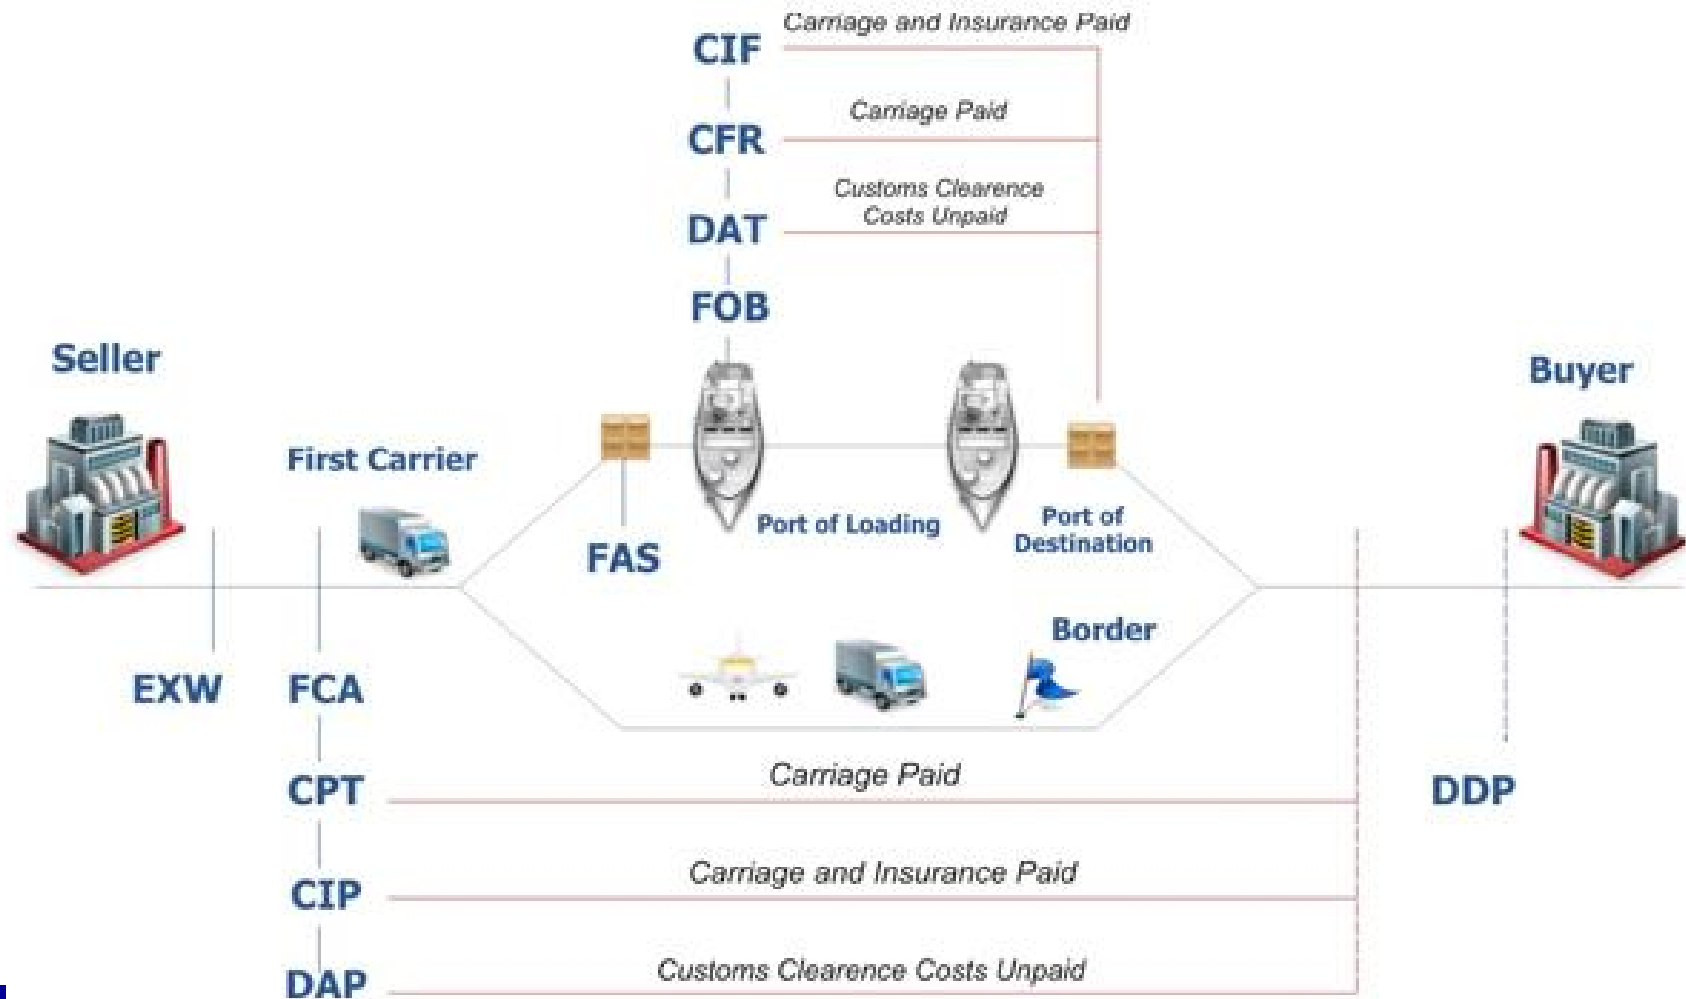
CIF
Carriage and Insurance Paid
CFR
Carriage Paid
DAT
Customs Clearence Costs Unpaid
FOB
Seller
Buyer
First Carrier
FAS
Port of Loading
Port of Destination
Border
EXW
FCA
CPT
Carriage Paid
DDP
CIP
Carriage and Insurance Paid
DAP
Customs Clearence Costs Unpaid